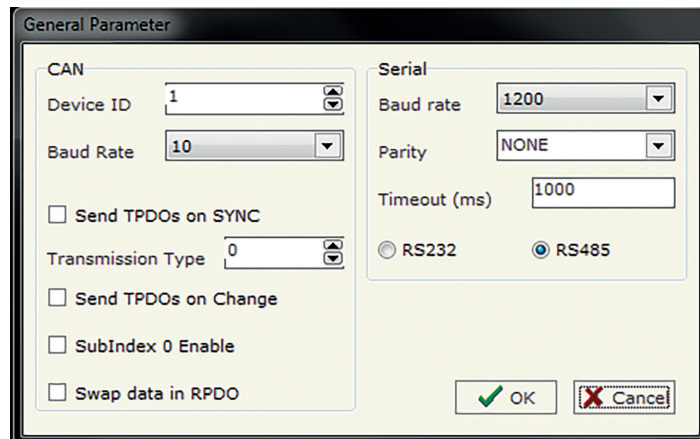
General Parameter

CAN

Device ID 1

Baud Rate 10

Send TPDOs on SYNC

Transmission Type 0

Send TPDOs on Change

SubIndex 0 Enable

Swap data in RPDO

Serial

Baud rate 1200

Parity NONE

Timeout (ms) 1000

RS232

RS485

OK

Cancel